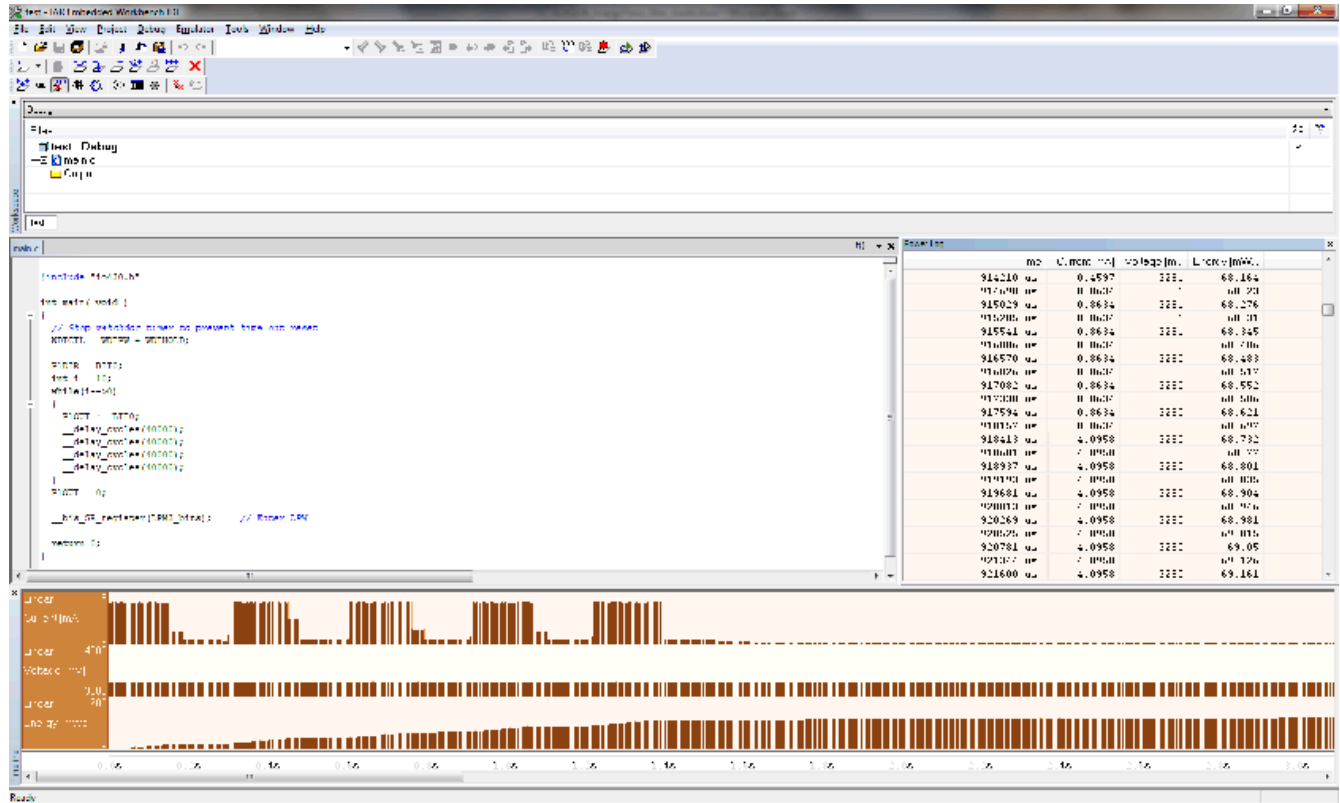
test - IAR Embedded Workbench IDE

File Edit View Project Debug Emulator Tools Window Help

Files
test - Debug
main.c
Output

test

main.c

#include "io430.h"

int main( void )
{
  // Stop watchdog timer to prevent time out reset
  WDTCTL = WDTPW + WDTHOLD;

  P1DIR = BIT0;
  int i = 10;
  while(i-->0)
  {
    P1OUT ^= BIT0;
    __delay_cycles(10000);
    __delay_cycles(10000);
    __delay_cycles(10000);
    __delay_cycles(10000);
  }
  P1OUT = 0;

  __bis_SR_register(LPM3_bits);     // Enter LPM

  return 0;
}

Power Log

| ms | Current [mA] | Voltage [mV] | Energy [mWs] |
|---|---|---|---|
| 914210 us | 0.4597 | 3381 | 68.164 |
| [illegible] | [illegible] | | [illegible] |
| 915029 us | 0.8634 | 3381 | 68.276 |
| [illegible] | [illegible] | | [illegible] |
| 915541 us | 0.8634 | 3381 | 68.345 |
| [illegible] | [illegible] | | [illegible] |
| 916570 us | 0.8634 | 3380 | 68.483 |
| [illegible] | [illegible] | | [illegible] |
| 917082 us | 0.8634 | 3380 | 68.552 |
| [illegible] | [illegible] | | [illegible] |
| 917594 us | 0.8634 | 3380 | 68.621 |
| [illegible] | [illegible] | | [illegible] |
| 918413 us | 4.0958 | 3380 | 68.732 |
| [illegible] | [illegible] | | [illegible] |
| 918937 us | 4.0958 | 3380 | 68.801 |
| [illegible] | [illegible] | | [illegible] |
| 919681 us | 4.0958 | 3380 | 68.904 |
| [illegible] | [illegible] | | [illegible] |
| 920269 us | 4.0958 | 3380 | 68.981 |
| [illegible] | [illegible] | | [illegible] |
| 920781 us | 4.0958 | 3380 | 69.05 |
| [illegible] | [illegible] | | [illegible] |
| 921600 us | 4.0958 | 3380 | 69.161 |

Linear
Current [mA]
Linear
Voltage [mV]
Linear
Energy [mWs]

Ready